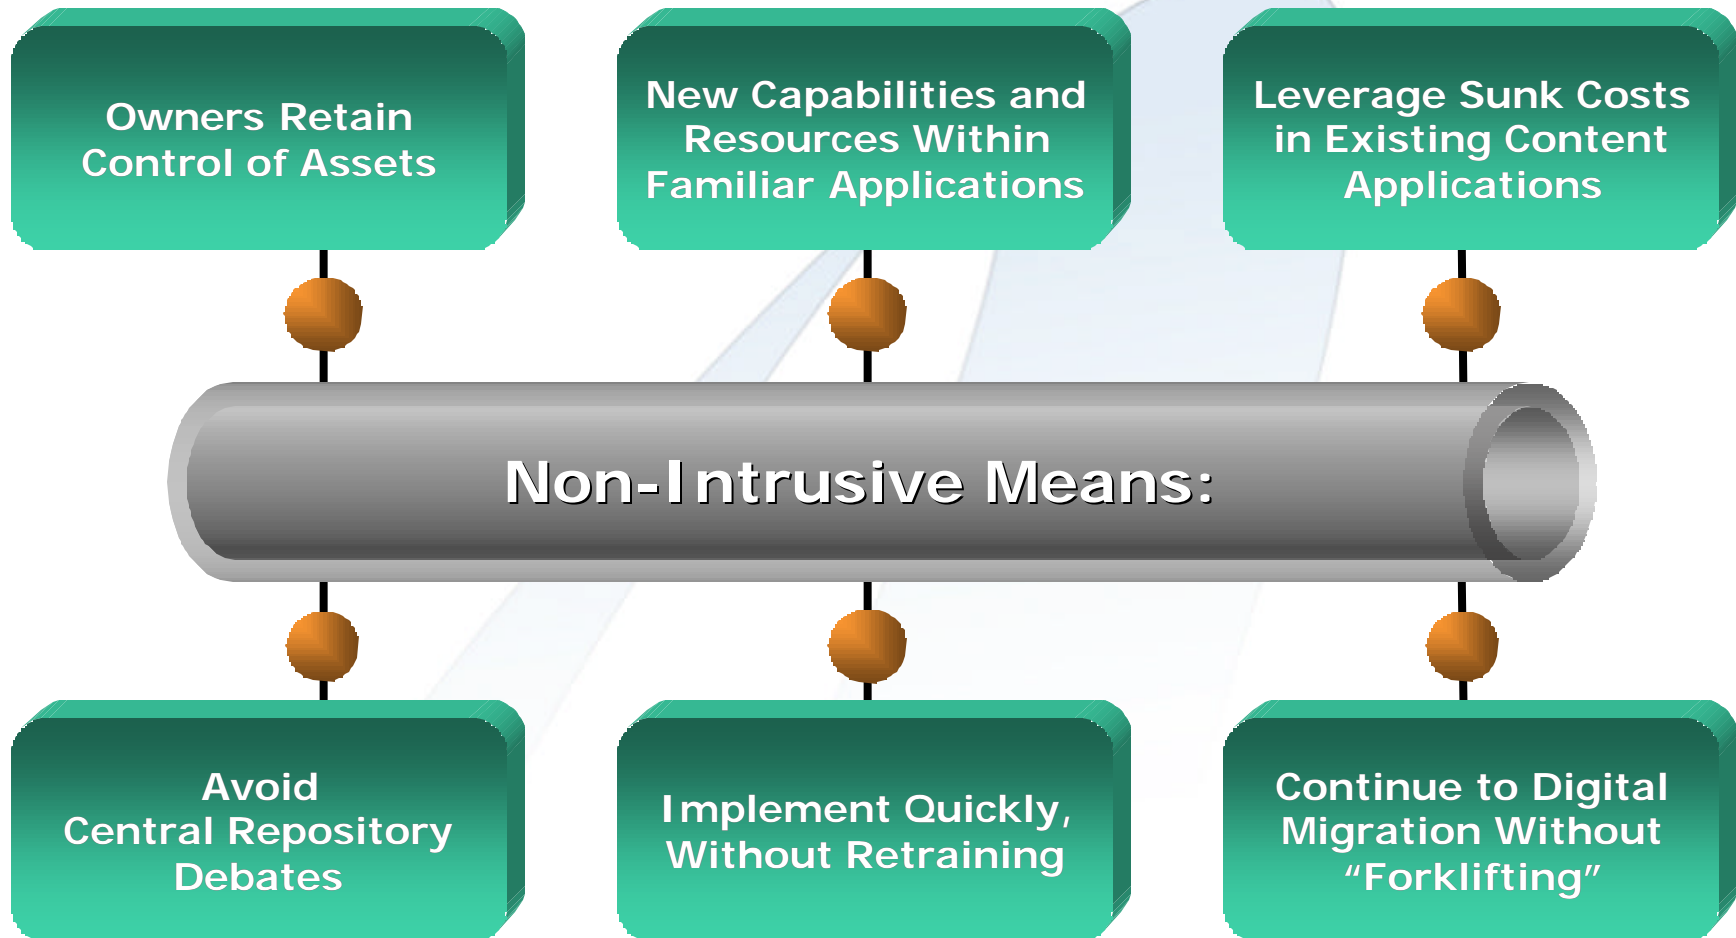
Owners Retain Control of Assets

New Capabilities and Resources Within Familiar Applications

Leverage Sunk Costs in Existing Content Applications

Non-Intrusive Means:

Avoid Central Repository Debates

Implement Quickly, Without Retraining

Continue to Digital Migration Without “Forklifting”